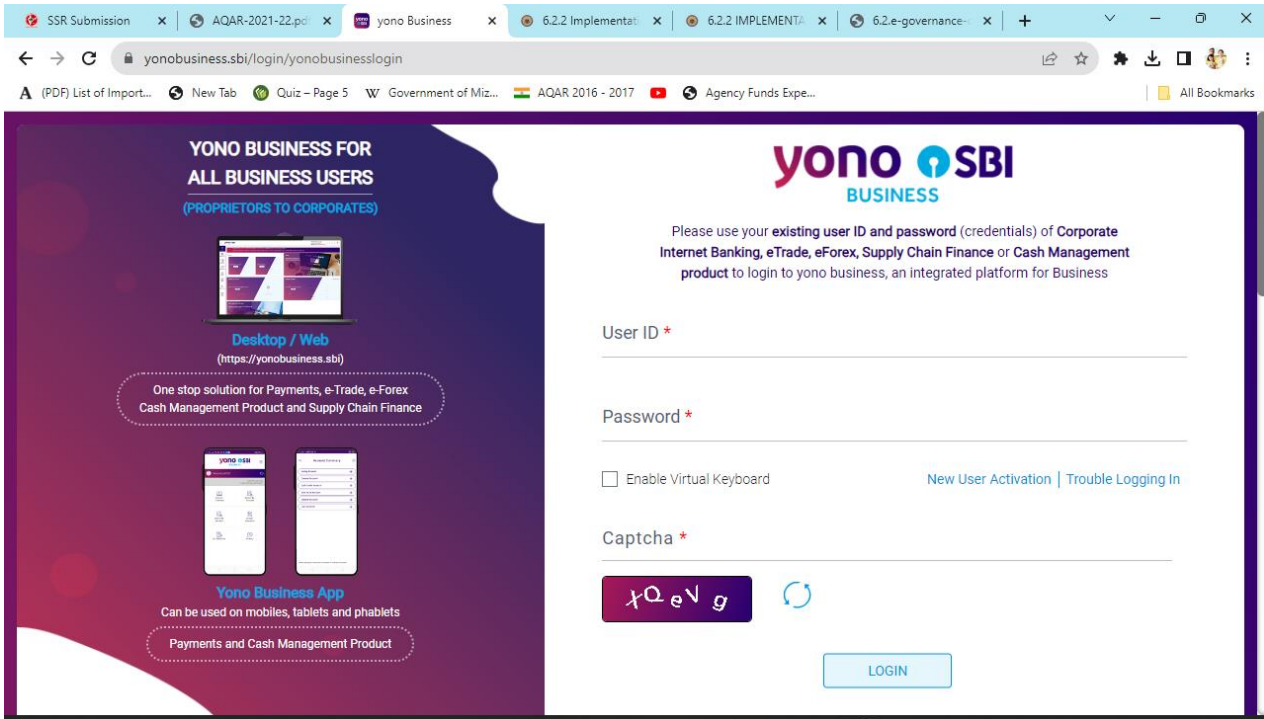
SSR Submission × AQAR-2021-22.pd × yono Business × 6.2.2 Implementati × 6.2.2 IMPLEMENTA × 6.2.e-governance- × +

yonobusiness.sbi/login/yonobusinesslogin

(PDF) List of Import... New Tab Quiz – Page 5 Government of Miz... AQAR 2016 - 2017 Agency Funds Expe... All Bookmarks

YONO BUSINESS FOR ALL BUSINESS USERS

(PROPRIETORS TO CORPORATES)

Desktop / Web

(https://yonobusiness.sbi)

One stop solution for Payments, e-Trade, e-Forex Cash Management Product and Supply Chain Finance

yono SBI

Yono Business App

Can be used on mobiles, tablets and phablets

Payments and Cash Management Product

yono SBI

BUSINESS

Please use your existing user ID and password (credentials) of Corporate Internet Banking, eTrade, eForex, Supply Chain Finance or Cash Management product to login to yono business, an integrated platform for Business

User ID *

Password *

Enable Virtual Keyboard

New User Activation | Trouble Logging In

Captcha *

xQ eV g

LOGIN